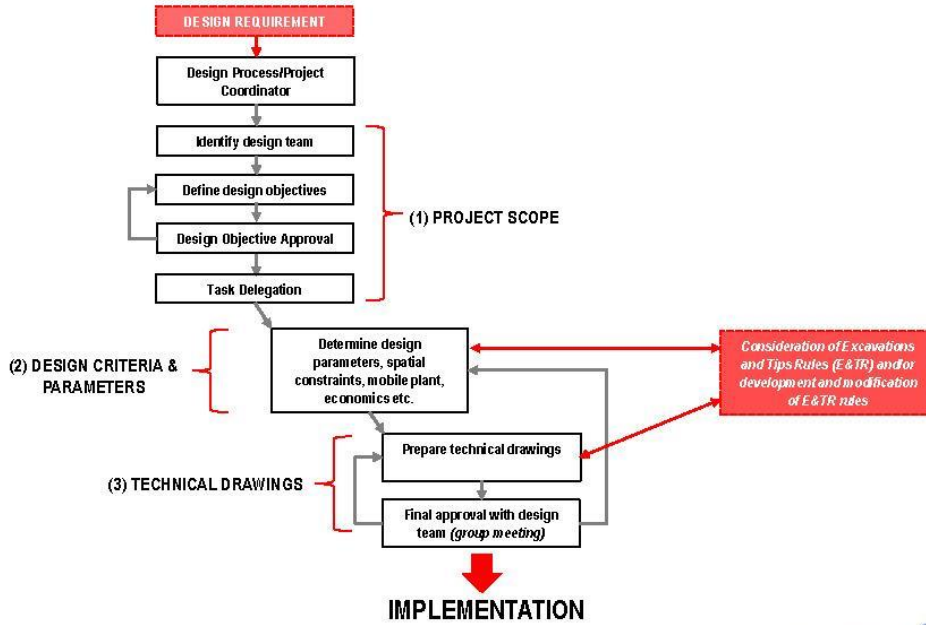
DESIGN REQUIREMENT

Design Process/Project Coordinator

Identify design team

Define design objectives

Design Objective Approval

Task Delegation

(1) PROJECT SCOPE

(2) DESIGN CRITERIA & PARAMETERS

Determine design parameters, spatial constraints, mobile plant, economics etc.

Consideration of Excavations and Tips Rules (E&TR) and/or development and modification of E&TR rules

(3) TECHNICAL DRAWINGS

Prepare technical drawings

Final approval with design team (group meeting)

IMPLEMENTATION